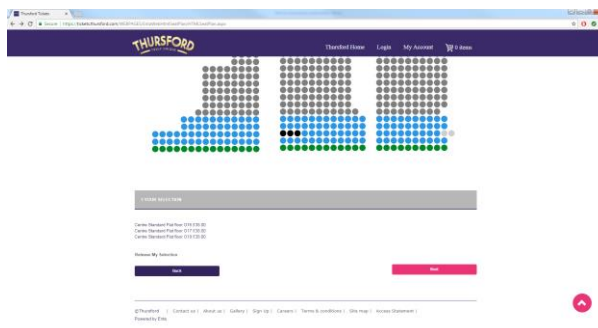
Thursford Tickets

Secure | https://tickets.thursford.com/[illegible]

THURSFORD

Thursford Home Login My Account 0 items

YOUR SELECTION

Centre Standard Stall Row O16 £30.00
Centre Standard Stall Row O17 £30.00
Centre Standard Stall Row O18 £30.00

Remove My Selection

Back

Next

©Thursford | Contact us | About us | Gallery | Sign Up | Careers | Terms & conditions | Site map | Access Statement |
Powered by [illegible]